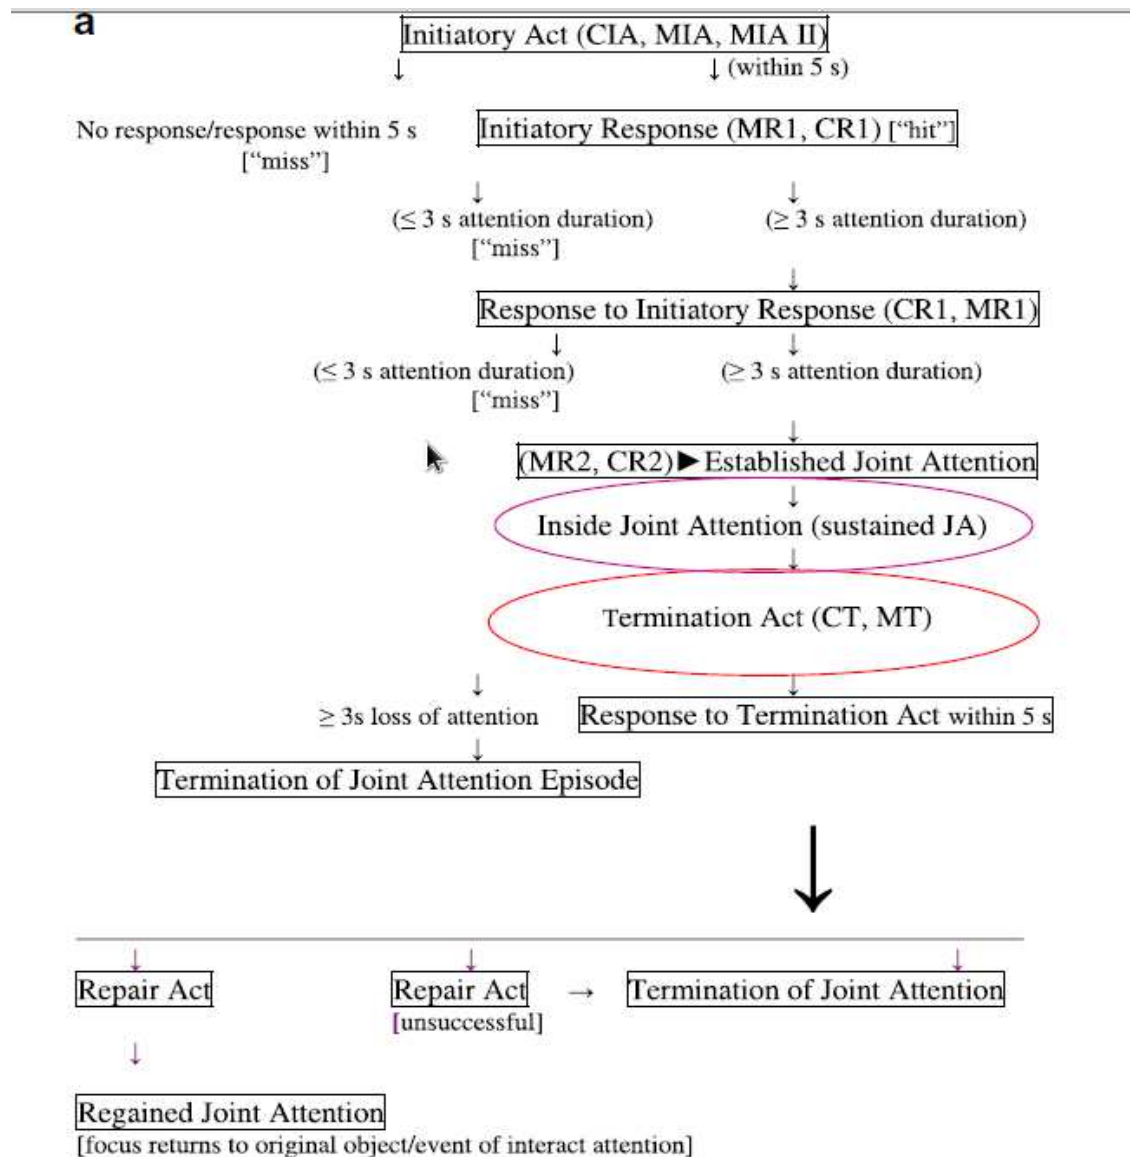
a

Initiatory Act (CIA, MIA, MIA II)

↓ ↓ (within 5 s)

No response/response within 5 s ["miss"]

Initiatory Response (MR1, CR1) ["hit"]

↓ ↓

($\leq$ 3 s attention duration) ["miss"]

($\geq$ 3 s attention duration)

↓

Response to Initiatory Response (CR1, MR1)

↓ ↓

($\leq$ 3 s attention duration) ["miss"]

($\geq$ 3 s attention duration)

↓

(MR2, CR2) ▶ Established Joint Attention

↓

Inside Joint Attention (sustained JA)

↓

Termination Act (CT, MT)

↓ ↓

$\geq$ 3s loss of attention

Response to Termination Act within 5 s

↓

Termination of Joint Attention Episode

↓

↓ ↓ ↓

Repair Act

Repair Act [unsuccessful]

→

Termination of Joint Attention

↓

Regained Joint Attention
[focus returns to original object/event of interact attention]